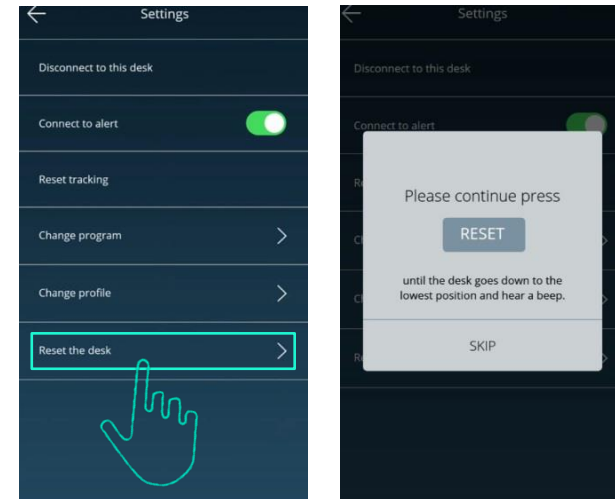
Settings

Disconnect to this desk

Connect to alert

Reset tracking

Change program

Change profile

Reset the desk

Settings

Disconnect to this desk

Connect to alert

Re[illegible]

Cl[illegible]

Cl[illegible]

Re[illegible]

Please continue press

RESET

until the desk goes down to the lowest position and hear a beep.

SKIP